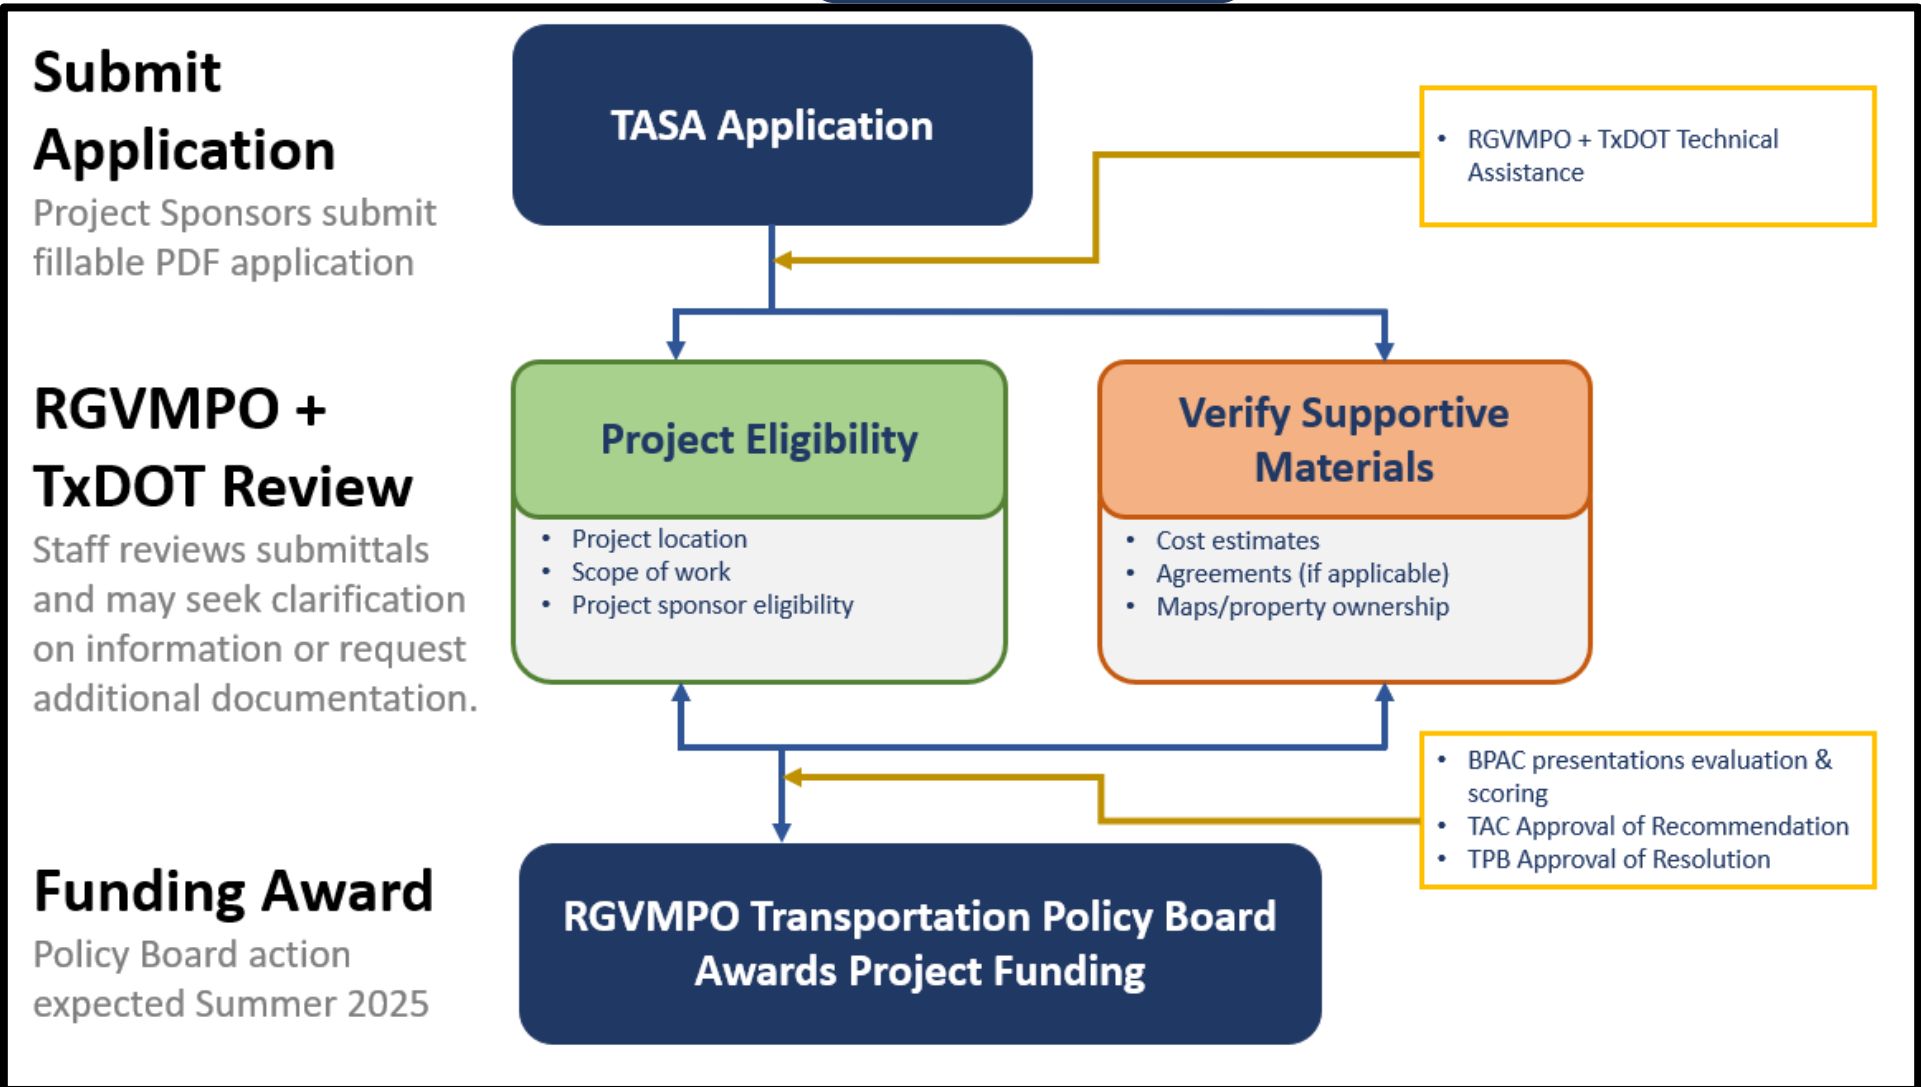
Submit Application

Project Sponsors submit fillable PDF application

TASA Application

• RGVMPO + TxDOT Technical Assistance

RGVMPO + TxDOT Review

Staff reviews submittals and may seek clarification on information or request additional documentation.

Project Eligibility

• Project location
• Scope of work
• Project sponsor eligibility

Verify Supportive Materials

• Cost estimates
• Agreements (if applicable)
• Maps/property ownership

• BPAC presentations evaluation & scoring
• TAC Approval of Recommendation
• TPB Approval of Resolution

Funding Award

Policy Board action expected Summer 2025

RGVMPO Transportation Policy Board Awards Project Funding